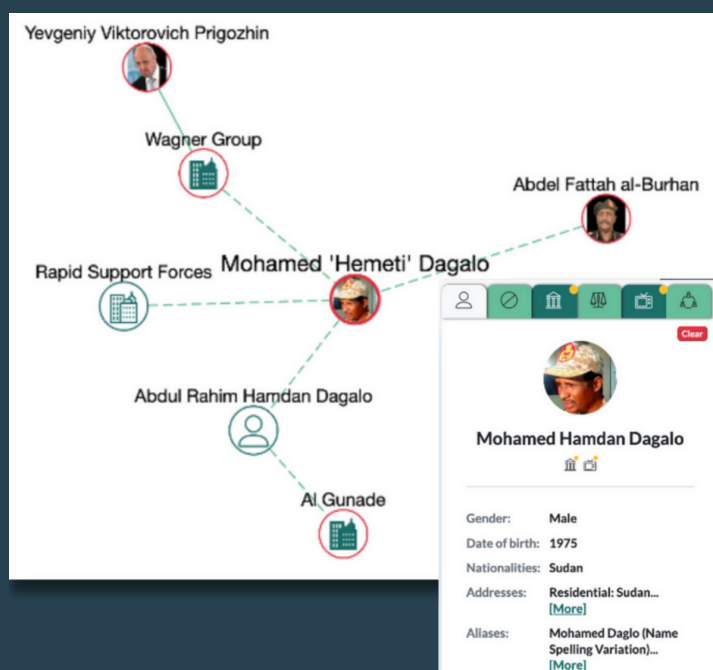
Yevgeniy Viktorovich Prigozhin

Wagner Group

Abdel Fattah al-Burhan

Rapid Support Forces

Mohamed 'Hemeti' Dagalo

Abdul Rahim Hamdan Dagalo

Al Gunade

Clear

Mohamed Hamdan Dagalo

| | |
|---|---|
| Gender: | Male |
| Date of birth: | 1975 |
| Nationalities: | Sudan |
| Addresses: | Residential: Sudan... [More] |
| Aliases: | Mohamed Daglo (Name Spelling Variation)... [More] |